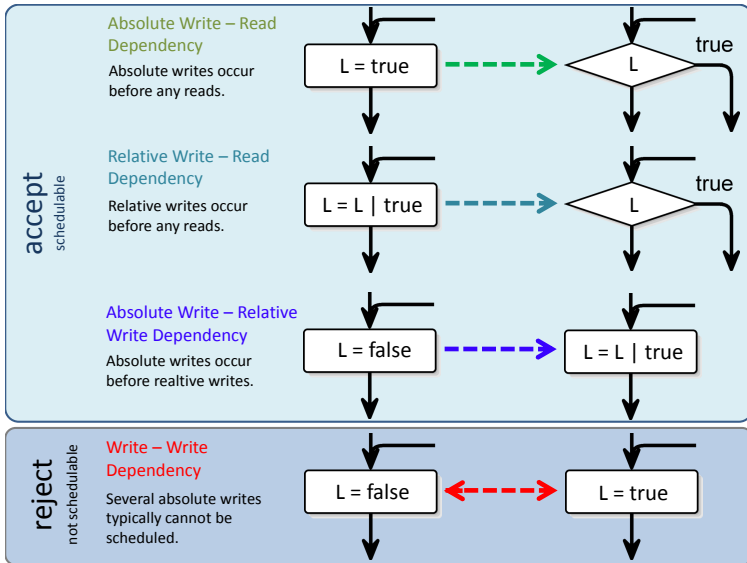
accept
schedulable

Absolute Write – Read Dependency
Absolute writes occur before any reads.

L = true

L

true

Relative Write – Read Dependency
Relative writes occur before any reads.

L = L | true

L

true

Absolute Write – Relative Write Dependency
Absolute writes occur before realtive writes.

L = false

L = L | true

reject
not schedulable

Write – Write Dependency
Several absolute writes typically cannot be scheduled.

L = false

L = true